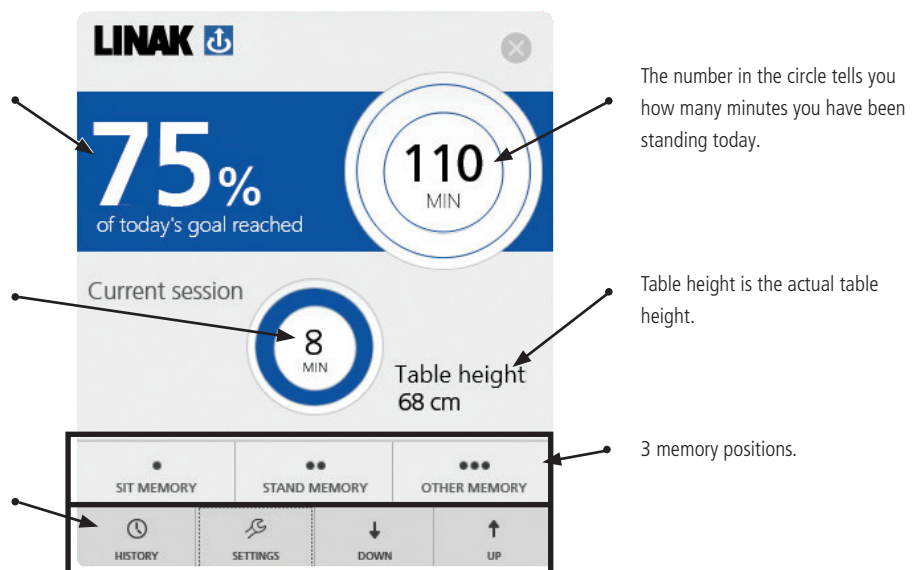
LINAK

75%
of today's goal reached

110
MIN

The number in the circle tells you how many minutes you have been standing today.

Current session

8
MIN

Table height
68 cm

Table height is the actual table height.

SIT MEMORY
STAND MEMORY
OTHER MEMORY

3 memory positions.

HISTORY
SETTINGS
DOWN
UP